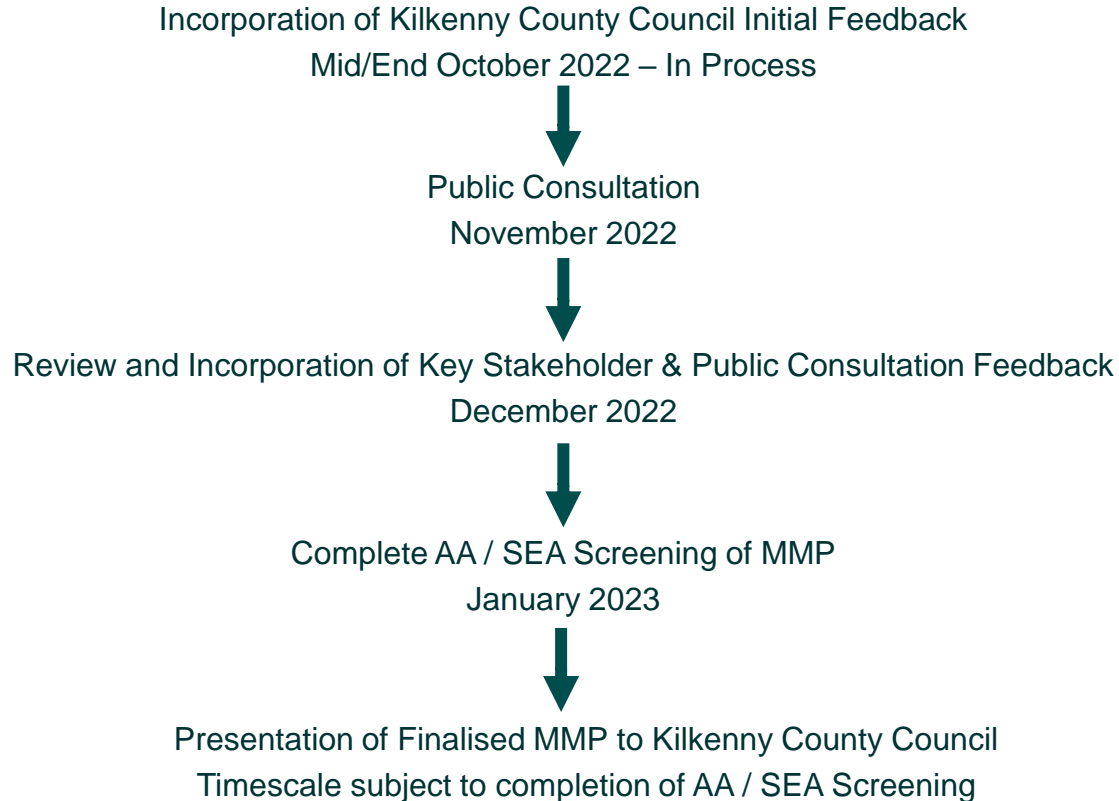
Incorporation of Kilkenny County Council Initial Feedback
Mid/End October 2022 – In Process

Public Consultation
November 2022

Review and Incorporation of Key Stakeholder & Public Consultation Feedback
December 2022

Complete AA / SEA Screening of MMP
January 2023

Presentation of Finalised MMP to Kilkenny County Council
Timescale subject to completion of AA / SEA Screening